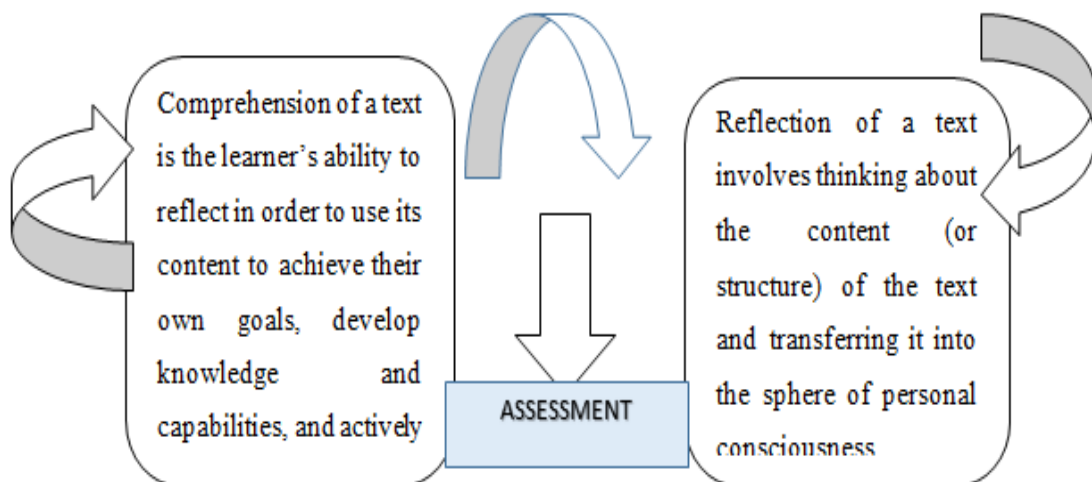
Comprehension of a text is the learner's ability to reflect in order to use its content to achieve their own goals, develop knowledge and capabilities, and actively

ASSESSMENT

Reflection of a text involves thinking about the content (or structure) of the text and transferring it into the sphere of personal consciousness